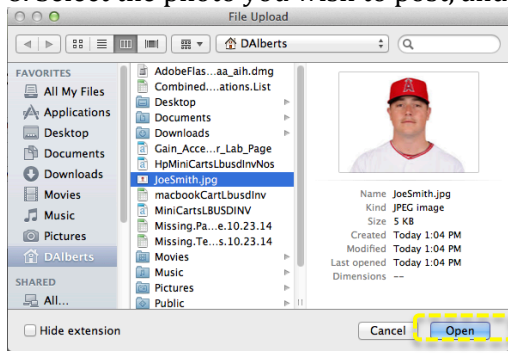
5. Select the photo you wish to post, and

File Upload

DAlberts

FAVORITES
All My Files
Applications
Desktop
Documents
Downloads
Movies
Music
Pictures
DAlberts

SHARED
All...

AdobeFlas...aa_aih.dmg
Combined....ations.List
Desktop
Documents
Downloads
Gain_Acce...r_Lab_Page
HpMiniCartsLbusdInvNos
JoeSmith.jpg
macbookCartLbusdInv
MiniCartsLBUSDINV
Missing.Pa...e.10.23.14
Missing.Te...s.10.23.14
Movies
Music
Pictures
Public

Name JoeSmith.jpg
Kind JPEG image
Size 5 KB
Created Today 1:04 PM
Modified Today 1:04 PM
Last opened Today 1:04 PM
Dimensions --

Hide extension

Cancel
Open